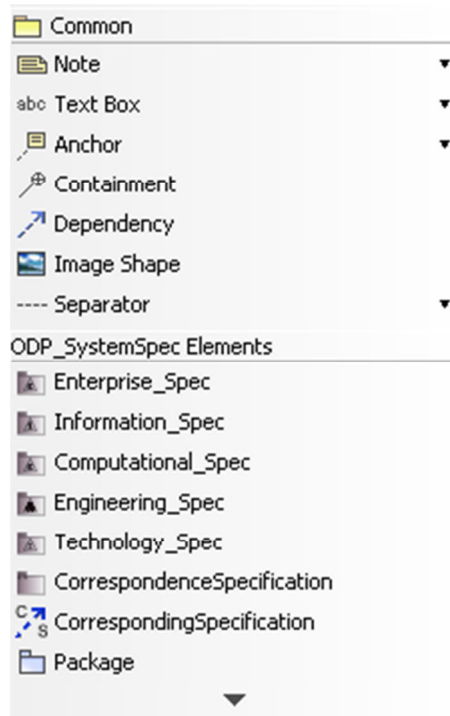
Common
Note
abc Text Box
Anchor
Containment
Dependency
Image Shape
---- Separator
ODP_SystemSpec Elements
Enterprise_Spec
Information_Spec
Computational_Spec
Engineering_Spec
Technology_Spec
CorrespondenceSpecification
C S CorrespondingSpecification
Package